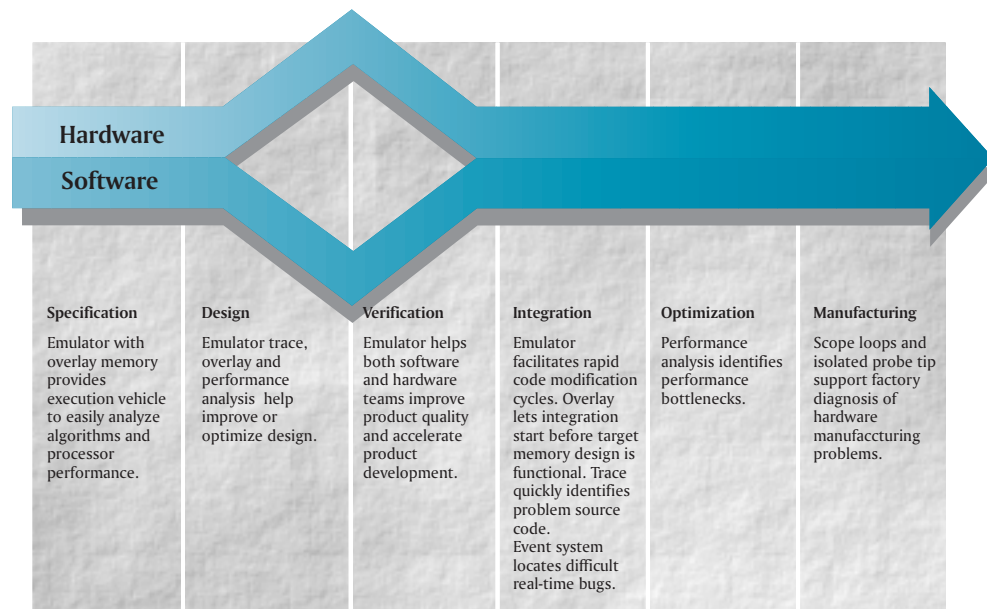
Hardware

Software

Specification

Emulator with overlay memory provides execution vehicle to easily analyze algorithms and processor performance.

Design

Emulator trace, overlay and performance analysis help help improve or optimize design.

Verification

Emulator helps both software and hardware teams improve product quality and accelerate product development.

Integration

Emulator facilitates rapid code modification cycles. Overlay lets integration start before target memory design is functional. Trace quickly identifies problem source code.
Event system locates difficult real-time bugs.

Optimization

Performance analysis identifies performance bottlenecks.

Manufacturing

Scope loops and isolated probe tip support factory diagnosis of hardware manufaccturing problems.